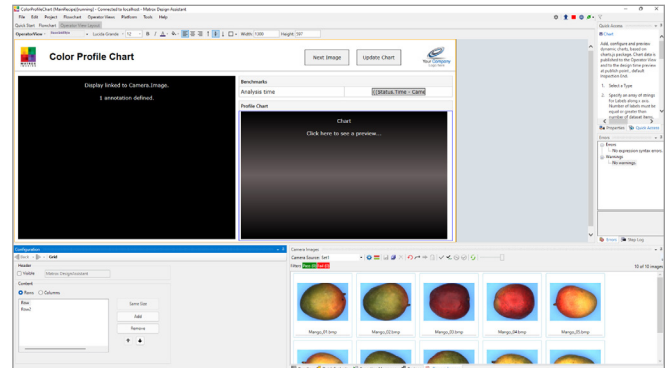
ColorProfileChart (MainPeople)(running) - Connected to localhost - Matrox Design Assistant

File Edit Project Flowchart Operator View Platform Tools Help

Quick Start Flowchart Operator View Layout

OperatorView Invisibles Lucida Grande 12 B I Width 1300 Height 597

Color Profile Chart

Next Image

Update Chart

Your Company

Display linked to Camera.Image.

1 annotation defined.

Benchmarks

Analysis time

{{Status.Time - Came

Profile Chart

Chart

Click here to see a preview...

Quick Access

Chart

Add, configure and preview dynamic charts, based on charts js package. Chart data is published to the Operator View and to the Design time preview at publish point, default inspection link.

1. Select a Type

2. Specify an array of strings for Labels along x axis. Number of labels must be equal or greater than number of dataset items.

Properties Quick Access

Errors

Errors

No expression syntax errors.

Warnings

No warnings.

Errors Step Log

Configuration

Back Grid

Header

Visible Matrox Design Assistant

Content

Rows Columns

Row

Row2

Same Size

Add

Remove

Camera Images

Camera Source: Set1

Filters Pass Warn Fail

10 of 10 images

Mango_01.bmp

Mango_02.bmp

Mango_03.bmp

Mango_04.bmp

Mango_05.bmp